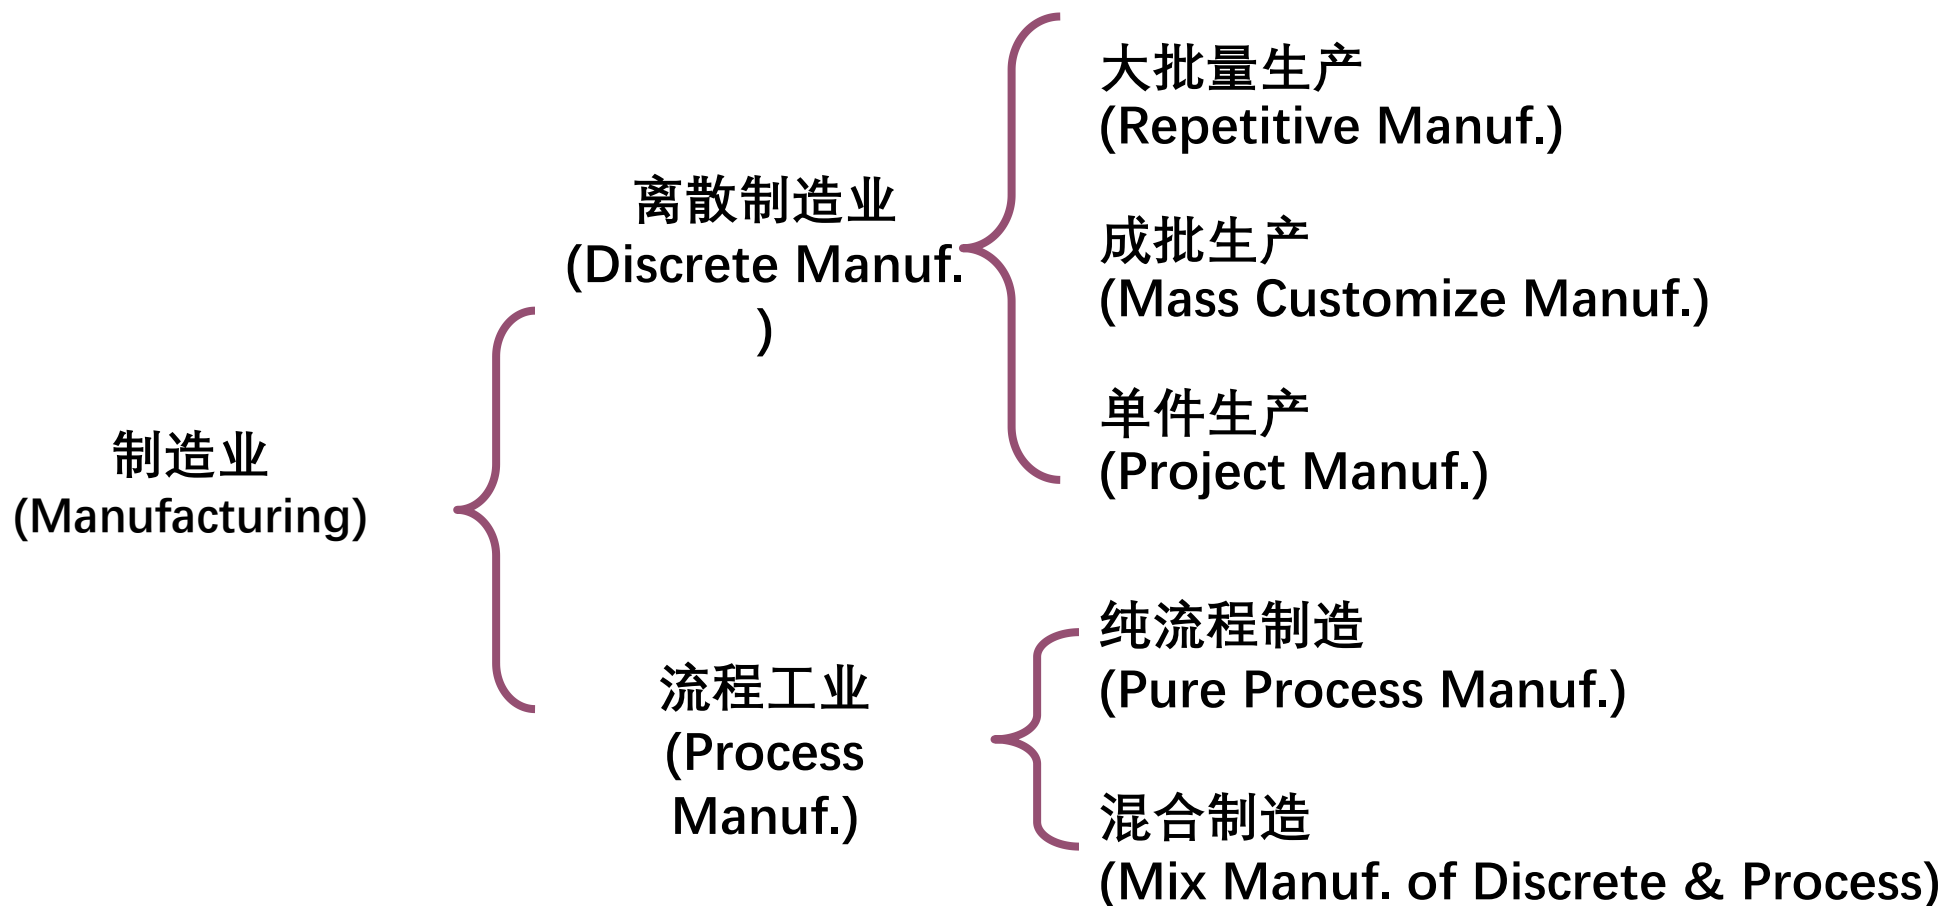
制造业
(Manufacturing)

离散制造业
(Discrete Manuf.
)

大批量生产
(Repetitive Manuf.)

成批生产
(Mass Customize Manuf.)

单件生产
(Project Manuf.)

流程工业
(Process
Manuf.)

纯流程制造
(Pure Process Manuf.)

混合制造
(Mix Manuf. of Discrete & Process)